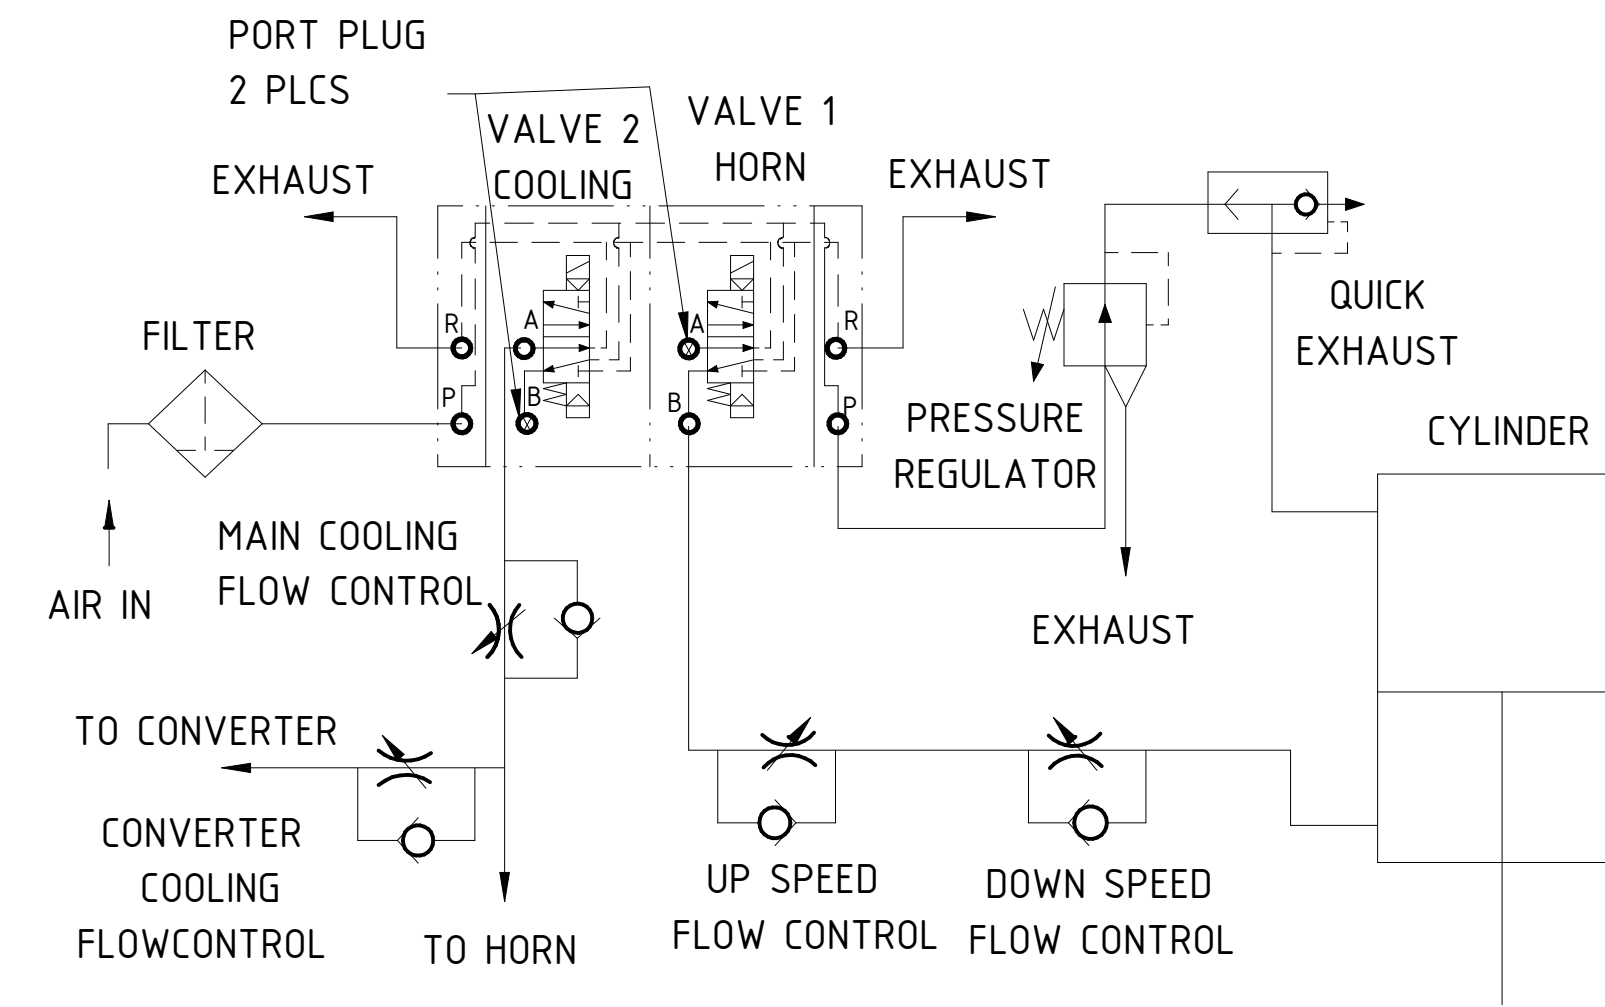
PORT PLUG
2 PLCS

VALVE 2
COOLING

VALVE 1
HORN

EXHAUST

EXHAUST

QUICK
EXHAUST

FILTER

R
A
P
B

A
R
B
P

PRESSURE
REGULATOR

CYLINDER

MAIN COOLING
FLOW CONTROL

AIR IN

EXHAUST

TO CONVERTER

CONVERTER
COOLING
FLOWCONTROL

TO HORN

UP SPEED
FLOW CONTROL

DOWN SPEED
FLOW CONTROL